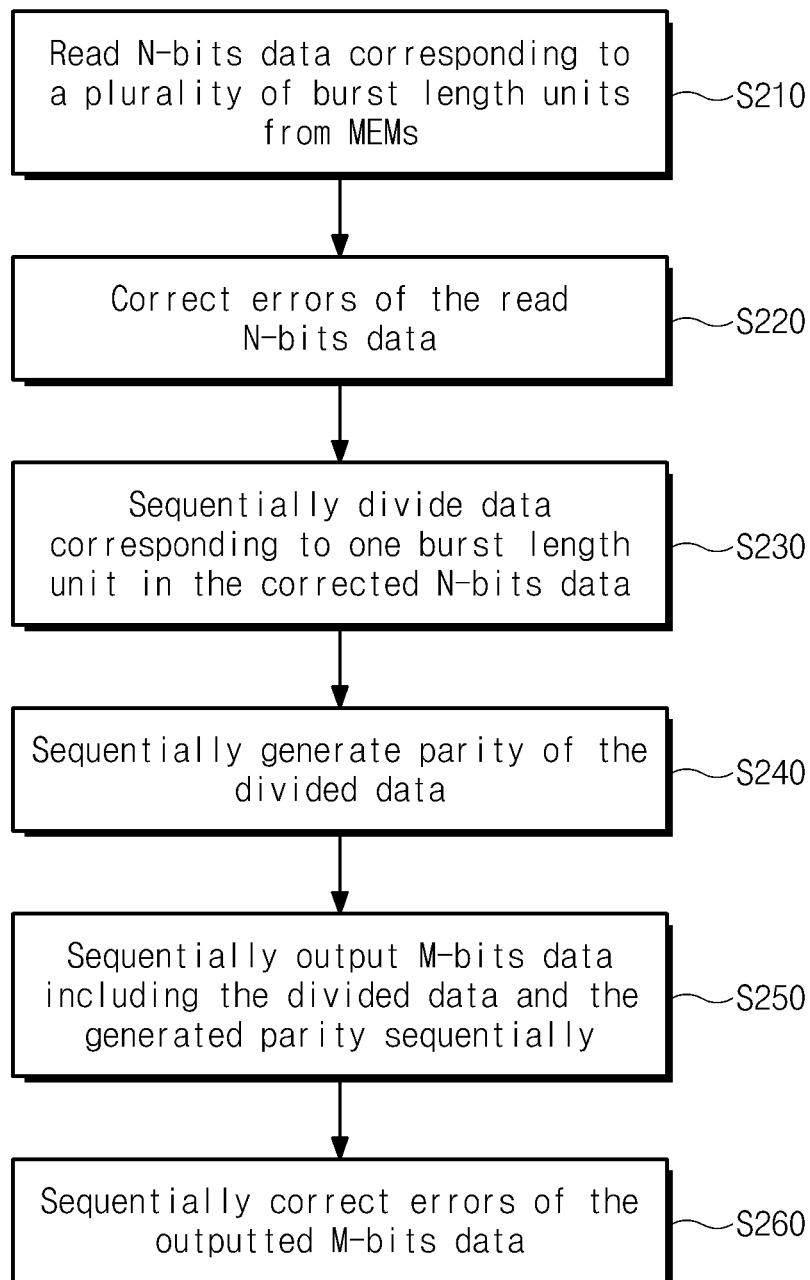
Read N-bits data corresponding to a plurality of burst length units from MEMs

S210

Correct errors of the read N-bits data

S220

Sequentially divide data corresponding to one burst length unit in the corrected N-bits data

S230

Sequentially generate parity of the divided data

S240

Sequentially output M-bits data including the divided data and the generated parity sequentially

S250

Sequentially correct errors of the outputted M-bits data

S260